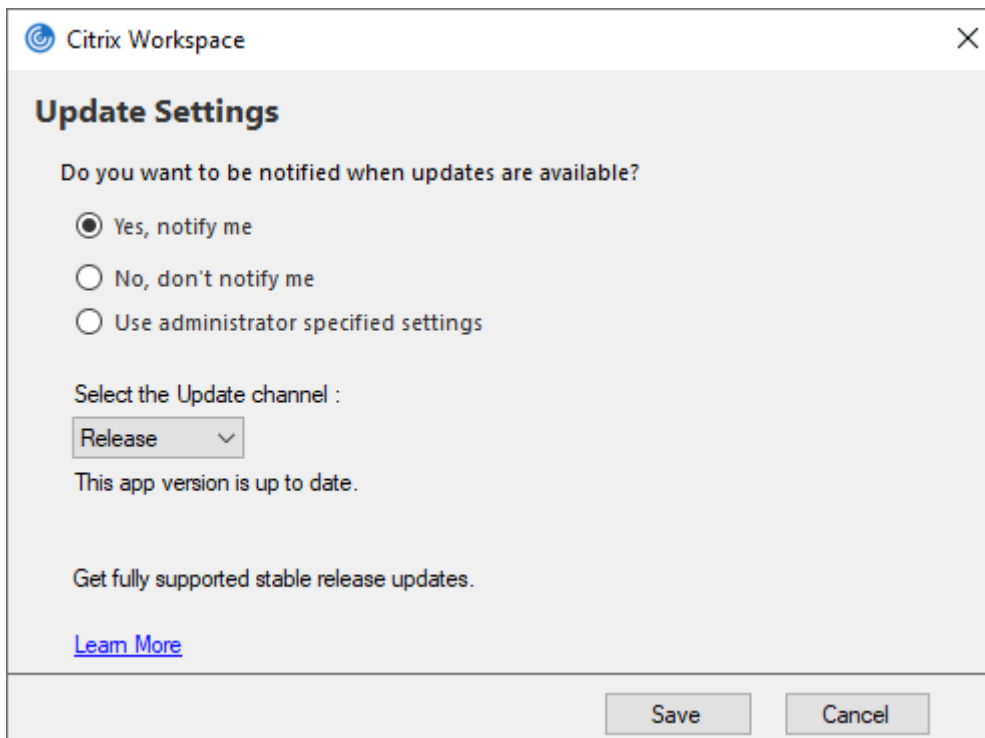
Citrix Workspace

Update Settings

Do you want to be notified when updates are available?

Yes, notify me

No, don't notify me

Use administrator specified settings

Select the Update channel :

Release

This app version is up to date.

Get fully supported stable release updates.

Learn More

Save

Cancel